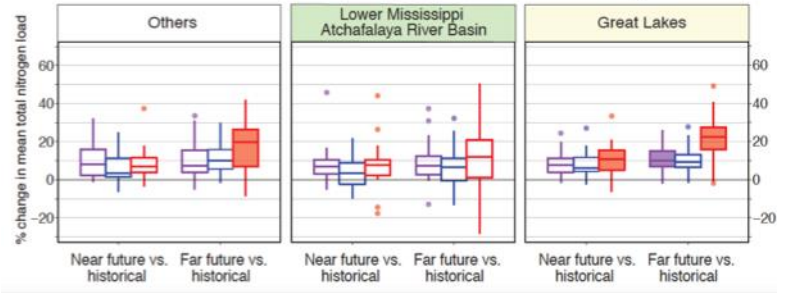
Others

Lower Mississippi Atchafalaya River Basin

Great Lakes

% change in mean total nitrogen load

60
40
20
0
-20

60
40
20
0
-20

Near future vs. historical

Far future vs. historical

Near future vs. historical

Far future vs. historical

Near future vs. historical

Far future vs. historical